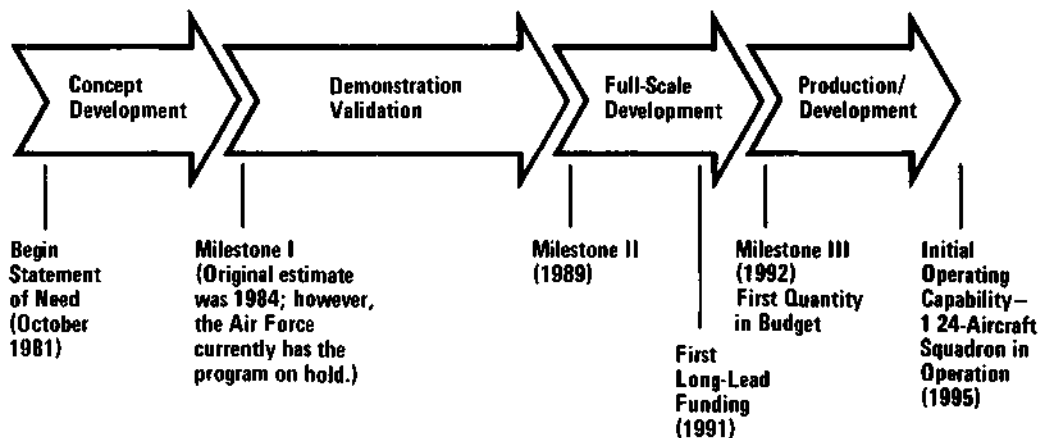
Concept Development

Demonstration Validation

Full-Scale Development

Production/ Development

Begin Statement of Need (October 1981)

Milestone I (Original estimate was 1984; however, the Air Force currently has the program on hold.)

Milestone II (1989)

First Long-Lead Funding (1991)

Milestone III (1992) First Quantity in Budget

Initial Operating Capability— 1 24-Aircraft Squadron in Operation (1995)